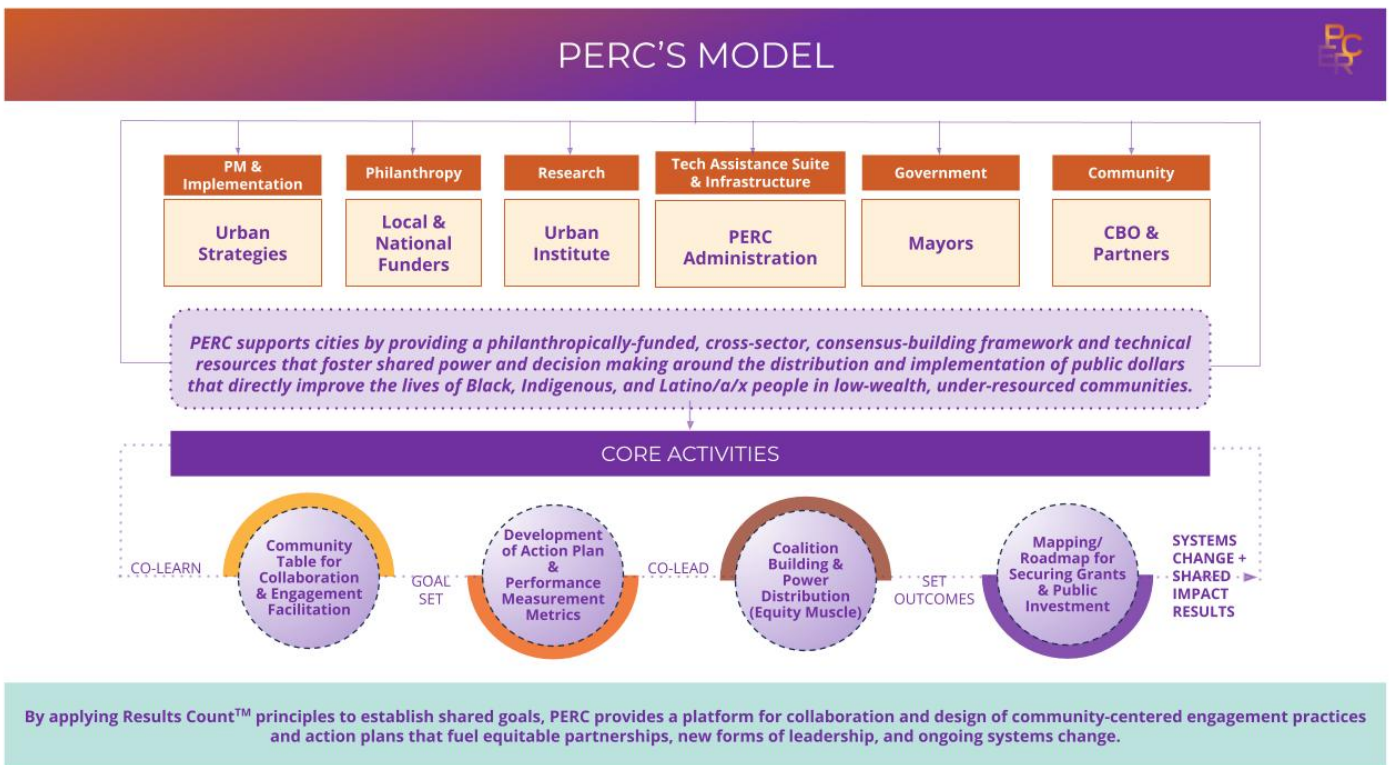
PERC'S MODEL

PERC

| PM & Implementation | Philanthropy | Research | Tech Assistance Suite & Infrastructure | Government | Community |
|---|---|---|---|---|---|
| Urban Strategies | Local & National Funders | Urban Institute | PERC Administration | Mayors | CBO & Partners |

PERC supports cities by providing a philanthropically-funded, cross-sector, consensus-building framework and technical resources that foster shared power and decision making around the distribution and implementation of public dollars that directly improve the lives of Black, Indigenous, and Latino/a/x people in low-wealth, under-resourced communities.

CORE ACTIVITIES

CO-LEARN

Community Table for Collaboration & Engagement Facilitation

GOAL SET

Development of Action Plan & Performance Measurement Metrics

CO-LEAD

Coalition Building & Power Distribution (Equity Muscle)

SET OUTCOMES

Mapping/ Roadmap for Securing Grants & Public Investment

SYSTEMS CHANGE + SHARED IMPACT RESULTS

By applying Results Count$^{TM}$ principles to establish shared goals, PERC provides a platform for collaboration and design of community-centered engagement practices and action plans that fuel equitable partnerships, new forms of leadership, and ongoing systems change.